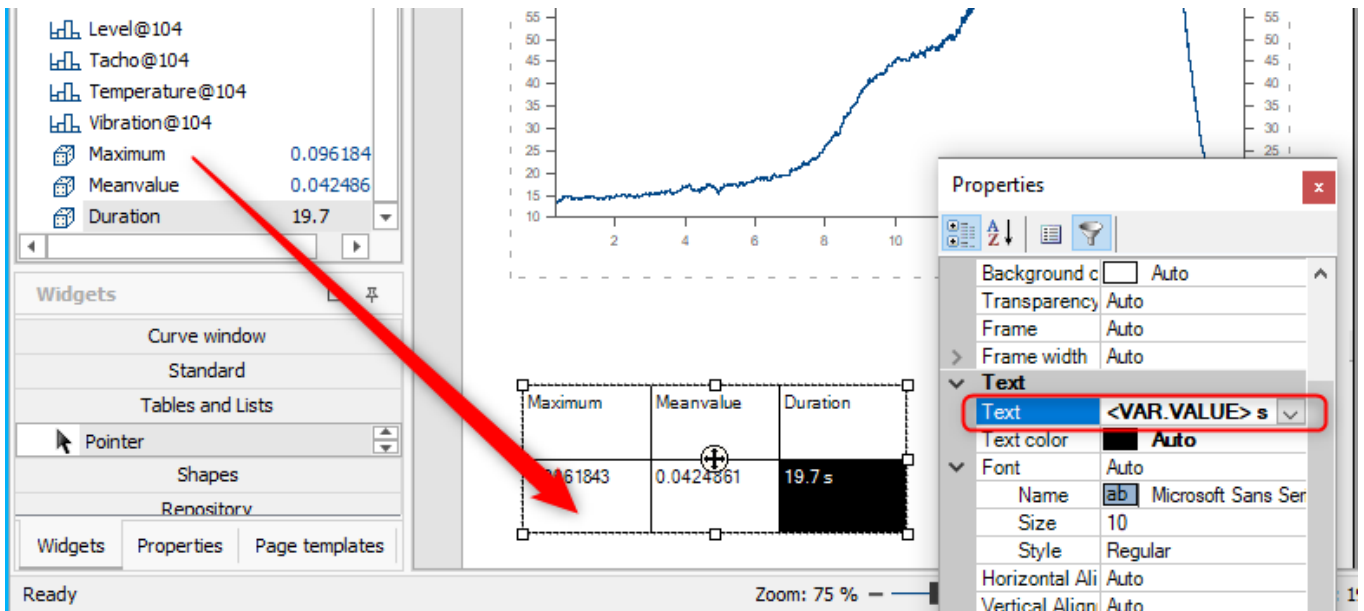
Level@104
Tacho@104
Temperature@104
Vibration@104
Maximum 0.096184
Meanvalue 0.042486
Duration 19.7

Widgets
Curve window
Standard
Tables and Lists
Pointer
Shapes
Repository

Widgets Properties Page templates

55
50
45
40
35
30
25
20
15
10

2 4 6 8 10

55
50
45
40
35
30
25

| Maximum | Meanvalue | Duration |
|---|---|---|
| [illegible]61843 | 0.0424861 | 19.7 s |

Properties

| | |
|---|---|
| Background c | Auto |
| Transparency | Auto |
| Frame | Auto |
| Frame width | Auto |
| Text | |
| Text | <VAR.VALUE> s |
| Text color | Auto |
| Font | Auto |
| Name | Microsoft Sans Ser |
| Size | 10 |
| Style | Regular |
| Horizontal Ali | Auto |
| Vertical Align | Auto |

Ready
Zoom: 75 %